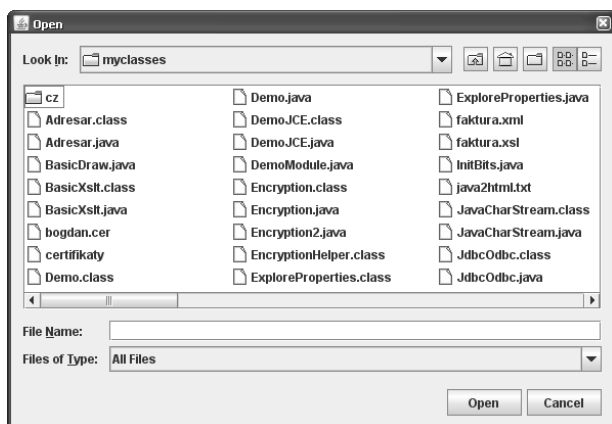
Open

Look In: myclasses

cz
Adresar.class
Adresar.java
BasicDraw.java
BasicXslt.class
BasicXslt.java
bogdan.cer
certifikaty
Demo.class

Demo.java
DemoJCE.class
DemoJCE.java
DemoModule.java
Encryption.class
Encryption.java
Encryption2.java
EncryptionHelper.class
ExploreProperties.class

ExploreProperties.java
faktura.xml
faktura.xsl
InitBits.java
java2html.txt
JavaCharStream.class
JavaCharStream.java
JdbcOdbc.class
JdbcOdbc.java

File Name:

Files of Type: All Files

Open Cancel